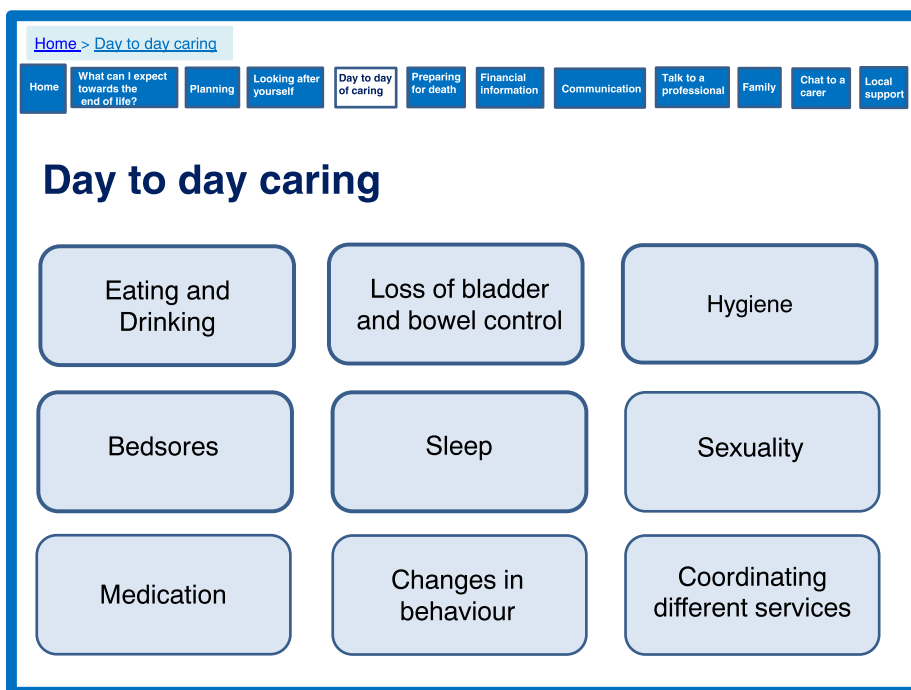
Home > Day to day caring

Home | What can I expect towards the end of life? | Planning | Looking after yourself | Day to day of caring | Preparing for death | Financial information | Communication | Talk to a professional | Family | Chat to a carer | Local support

Day to day caring

Eating and Drinking

Loss of bladder and bowel control

Hygiene

Bedsores

Sleep

Sexuality

Medication

Changes in behaviour

Coordinating different services